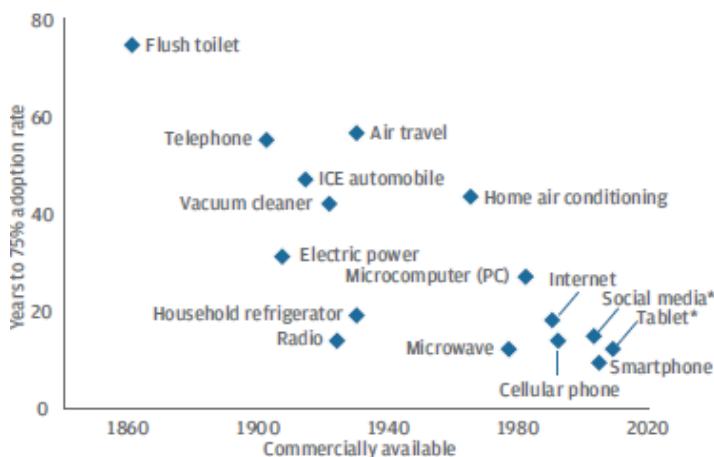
80

60

40

20

0

Years to 75% adoption rate

Flush toilet

Telephone

Air travel

ICE automobile

Vacuum cleaner

Home air conditioning

Electric power

Microcomputer (PC)

Internet

Social media*

Household refrigerator

Tablet*

Radio

Microwave

Smartphone

Cellular phone

1860

1900

1940

1980

2020

Commercially available